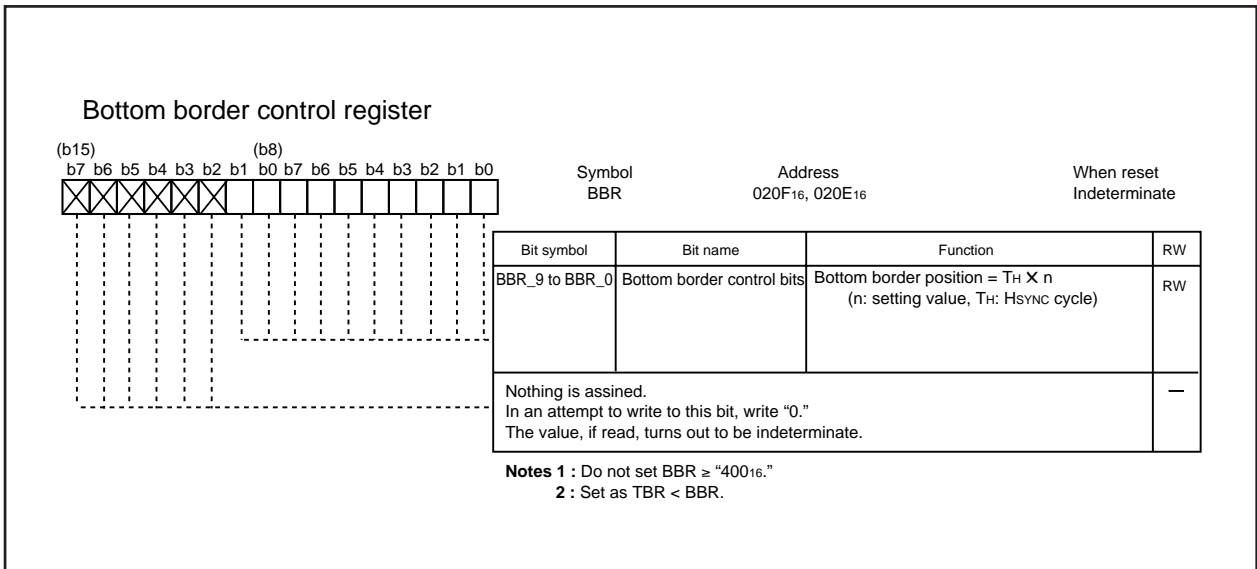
Bottom border control register

(b15) (b8)
b7 b6 b5 b4 b3 b2 b1 b0 b7 b6 b5 b4 b3 b2 b1 b0

Symbol
BBR

Address
020F$_{16}$, 020E$_{16}$

When reset
Indeterminate

| Bit symbol | Bit name | Function | RW |
|---|---|---|---|
| BBR_9 to BBR_0 | Bottom border control bits | Bottom border position = T$_{H}$ × n (n: setting value, T$_{H}$: HSYNC cycle) | RW |
| Nothing is assined. In an attempt to write to this bit, write "0." The value, if read, turns out to be indeterminate. | | | — |

Notes 1 : Do not set BBR ≥ "400$_{16}$."
2 : Set as TBR < BBR.